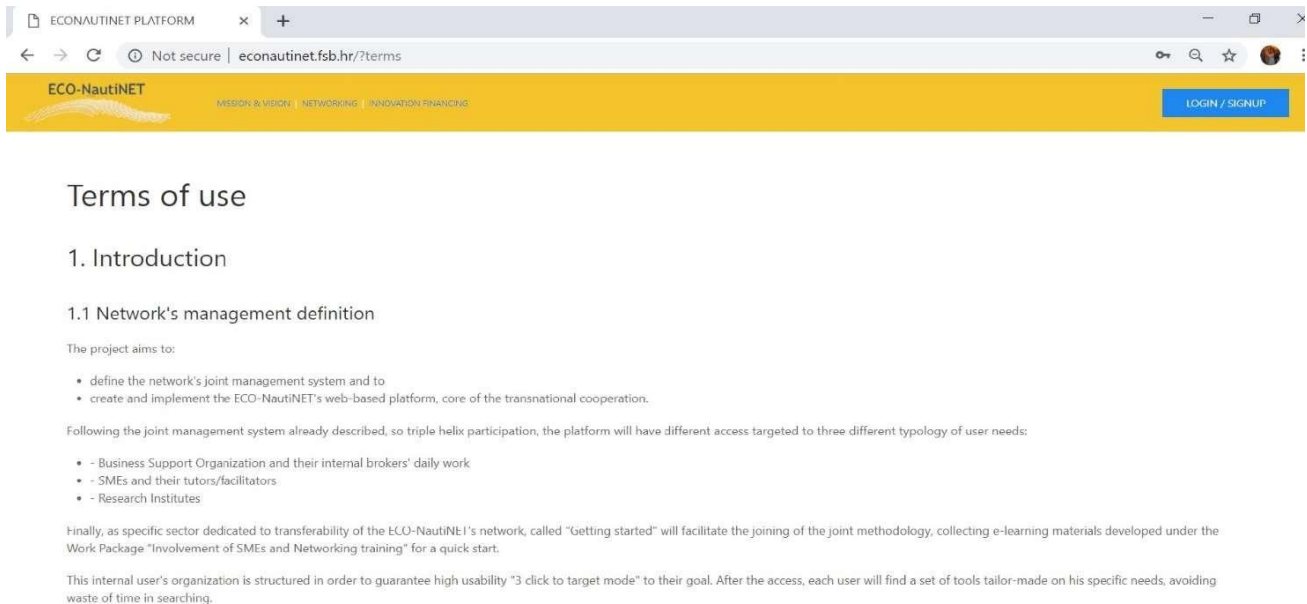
ECONAUTINET PLATFORM

Not secure | econautinet.fsb.hr/?terms

ECO-NautiNET

MISSION & VISION NETWORKING INNOVATION FINANCING

LOGIN / SIGNUP

Terms of use

1. Introduction

1.1 Network's management definition

The project aims to:

- define the network's joint management system and to
- create and implement the ECO-NautiNET's web-based platform, core of the transnational cooperation.

Following the joint management system already described, so triple helix participation, the platform will have different access targeted to three different typology of user needs:

- - Business Support Organization and their internal brokers' daily work
- - SMEs and their tutors/facilitators
- - Research Institutes

Finally, as specific sector dedicated to transferability of the ECO-NautiNET's network, called "Getting started" will facilitate the joining of the joint methodology, collecting e-learning materials developed under the Work Package "Involvement of SMEs and Networking training" for a quick start.

This internal user's organization is structured in order to guarantee high usability "3 click to target mode" to their goal. After the access, each user will find a set of tools tailor-made on his specific needs, avoiding waste of time in searching.